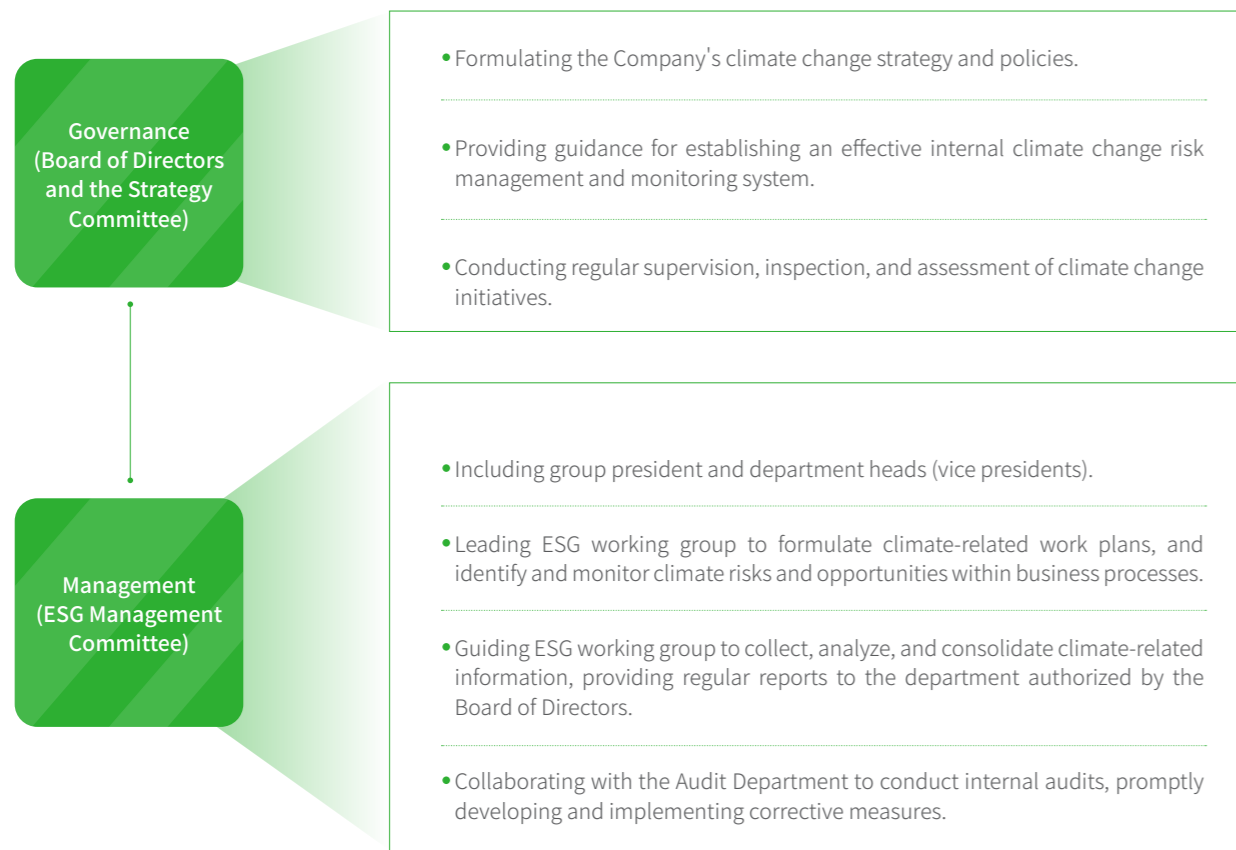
Governance (Board of Directors and the Strategy Committee)

• Formulating the Company's climate change strategy and policies.

• Providing guidance for establishing an effective internal climate change risk management and monitoring system.

• Conducting regular supervision, inspection, and assessment of climate change initiatives.

Management (ESG Management Committee)

• Including group president and department heads (vice presidents).

• Leading ESG working group to formulate climate-related work plans, and identify and monitor climate risks and opportunities within business processes.

• Guiding ESG working group to collect, analyze, and consolidate climate-related information, providing regular reports to the department authorized by the Board of Directors.

• Collaborating with the Audit Department to conduct internal audits, promptly developing and implementing corrective measures.